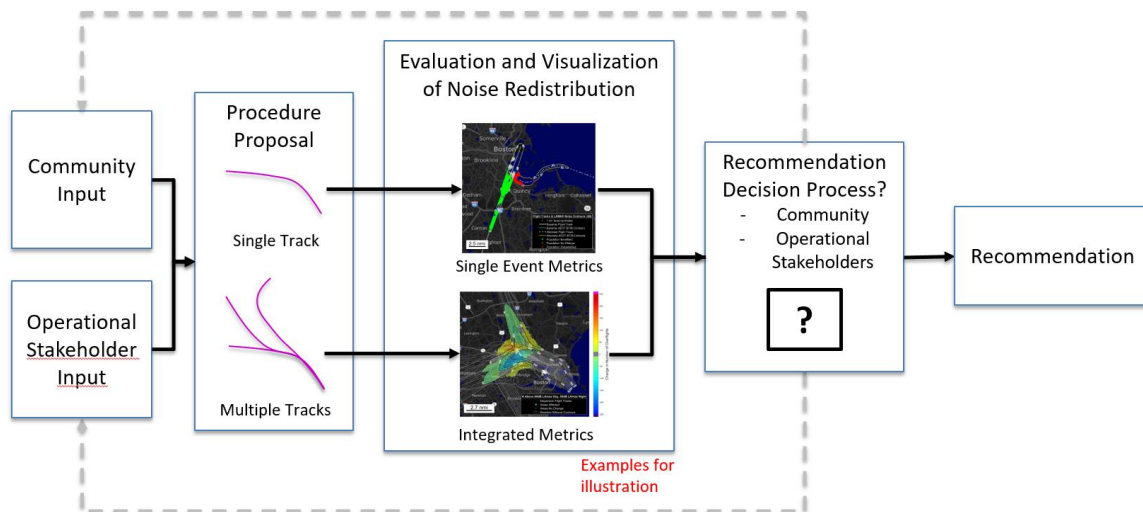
Community Input

Operational Stakeholder Input

Procedure Proposal

Single Track

Multiple Tracks

Evaluation and Visualization of Noise Redistribution

Boston

2.5 nmi

Single Event Metrics

2.7 nmi

Integrated Metrics

Examples for illustration

Recommendation Decision Process?
- Community
- Operational Stakeholders

?

Recommendation